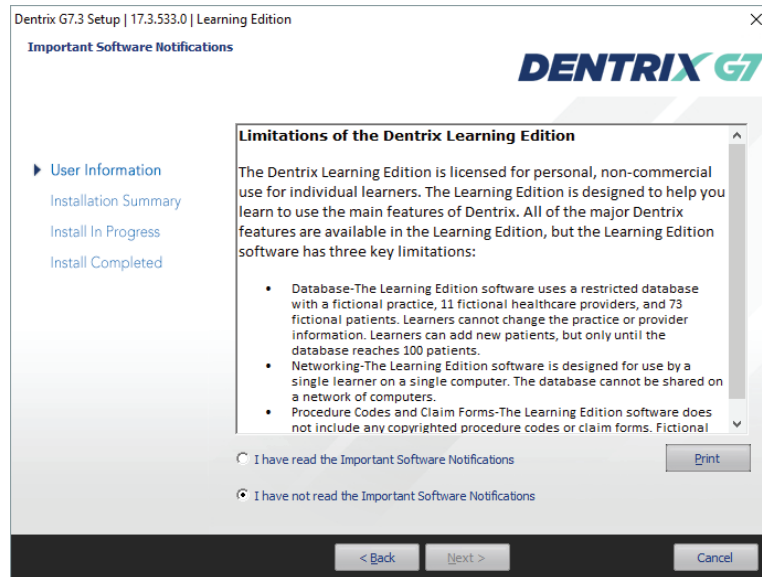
Dentrix G7.3 Setup | 17.3.533.0 | Learning Edition

Important Software Notifications

DENTRIX G7

User Information
Installation Summary
Install In Progress
Install Completed

Limitations of the Dentrix Learning Edition

The Dentrix Learning Edition is licensed for personal, non-commercial use for individual learners. The Learning Edition is designed to help you learn to use the main features of Dentrix. All of the major Dentrix features are available in the Learning Edition, but the Learning Edition software has three key limitations:

- Database-The Learning Edition software uses a restricted database with a fictional practice, 11 fictional healthcare providers, and 73 fictional patients. Learners cannot change the practice or provider information. Learners can add new patients, but only until the database reaches 100 patients.
- Networking-The Learning Edition software is designed for use by a single learner on a single computer. The database cannot be shared on a network of computers.
- Procedure Codes and Claim Forms-The Learning Edition software does not include any copyrighted procedure codes or claim forms. Fictional

I have read the Important Software Notifications

Print

I have not read the Important Software Notifications

< Back

Next >

Cancel